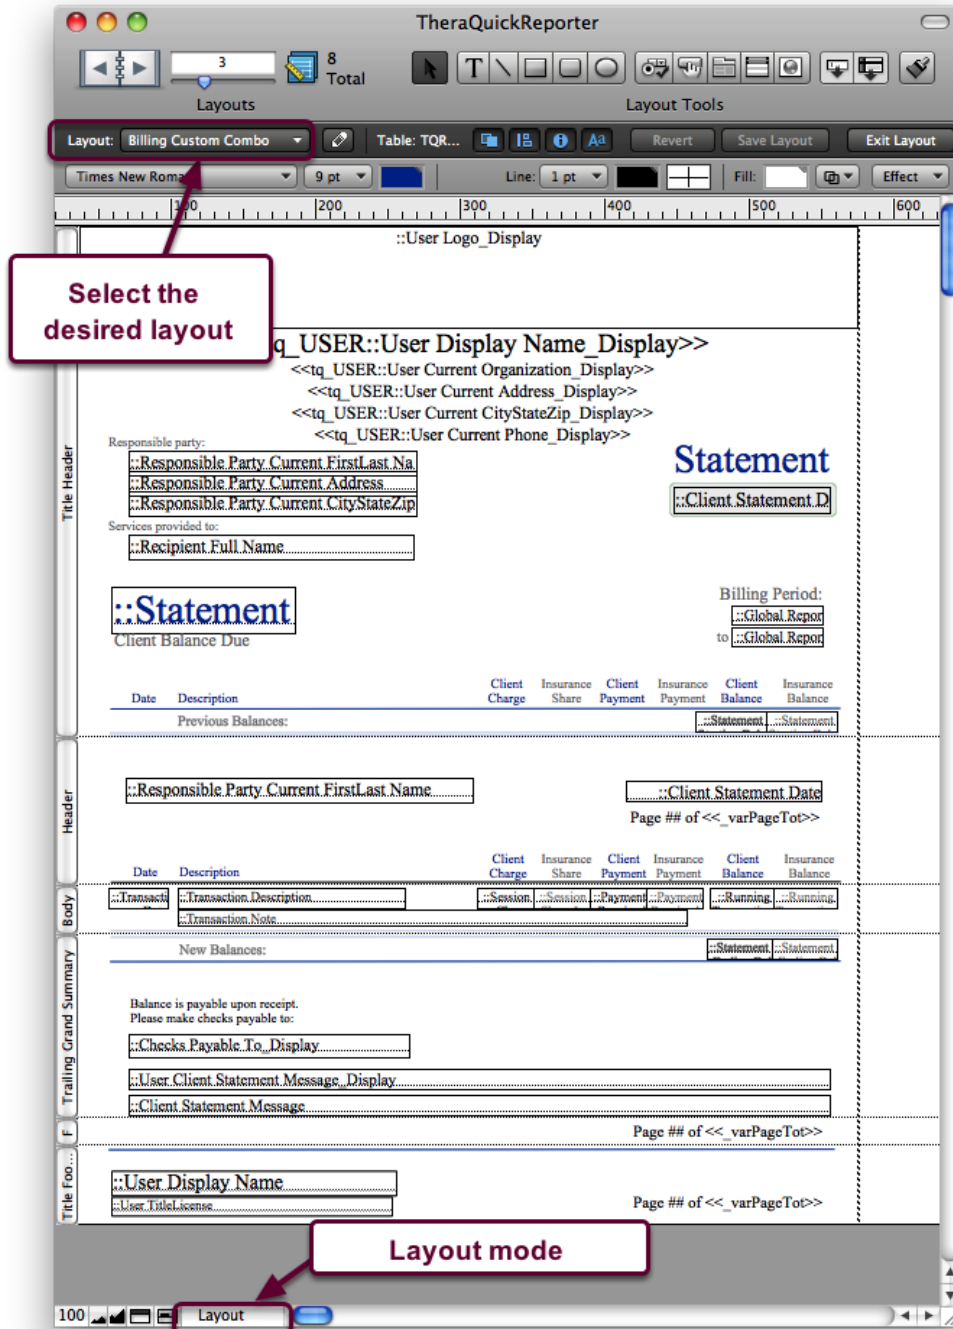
TheraQuickReporter

3

8
Total

Layouts

Layout Tools

Layout: Billing Custom Combo

Table: TQR...

Revert

Save Layout

Exit Layout

Times New Roma

9 pt

Line: 1 pt

Fill:

Effect

100 200 300 400 500 600

Select the desired layout

::User Logo_Display

Title Header

q_USER::User Display Name_Display>>
<<tq_USER::User Current Organization_Display>>
<<tq_USER::User Current Address_Display>>
<<tq_USER::User Current CityStateZip_Display>>
<<tq_USER::User Current Phone_Display>>

Responsible party:
::Responsible Party Current FirstLast Na
::Responsible Party Current Address
::Responsible Party Current CityStateZip

Statement
::Client Statement D

Services provided to:
::Recipient Full Name

::Statement
Client Balance Due

Billing Period:
::Global Repor
to ::Global Repor

| Date | Description | Client Charge | Insurance Share | Client Payment | Insurance Payment | Client Balance | Insurance Balance |
|---|---|---|---|---|---|---|---|

Previous Balances: ::Statement ::Statement

Header

::Responsible Party Current FirstLast Name

::Client Statement Date

Page ## of <<_varPageTot>>

| Date | Description | Client Charge | Insurance Share | Client Payment | Insurance Payment | Client Balance | Insurance Balance |
|---|---|---|---|---|---|---|---|

Body

::Transacti ::Transaction Description ::Session ::Session ::Payment ::Payment ::Running ::Running
::Transaction Note

Trailing Grand Summary

New Balances: ::Statement ::Statement

Balance is payable upon receipt.
Please make checks payable to:

::Checks Payable To_Display

::User Client Statement Message_Display

::Client Statement Message

F

Page ## of <<_varPageTot>>

Title Foo...

::User Display Name
::User TitleLicense

Page ## of <<_varPageTot>>

Layout mode

100

Layout